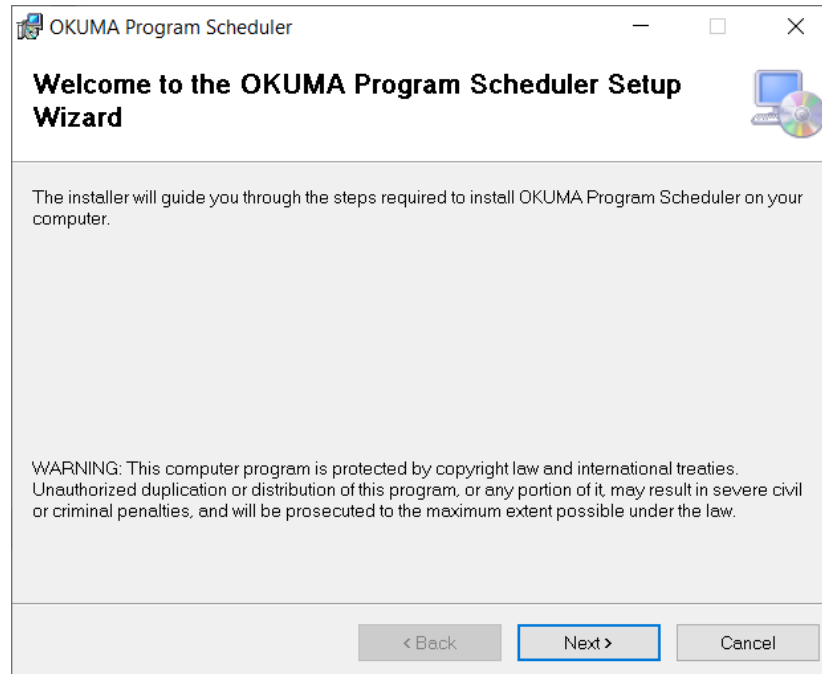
OKUMA Program Scheduler

Welcome to the OKUMA Program Scheduler Setup Wizard

The installer will guide you through the steps required to install OKUMA Program Scheduler on your computer.

WARNING: This computer program is protected by copyright law and international treaties. Unauthorized duplication or distribution of this program, or any portion of it, may result in severe civil or criminal penalties, and will be prosecuted to the maximum extent possible under the law.

< Back
Next >
Cancel